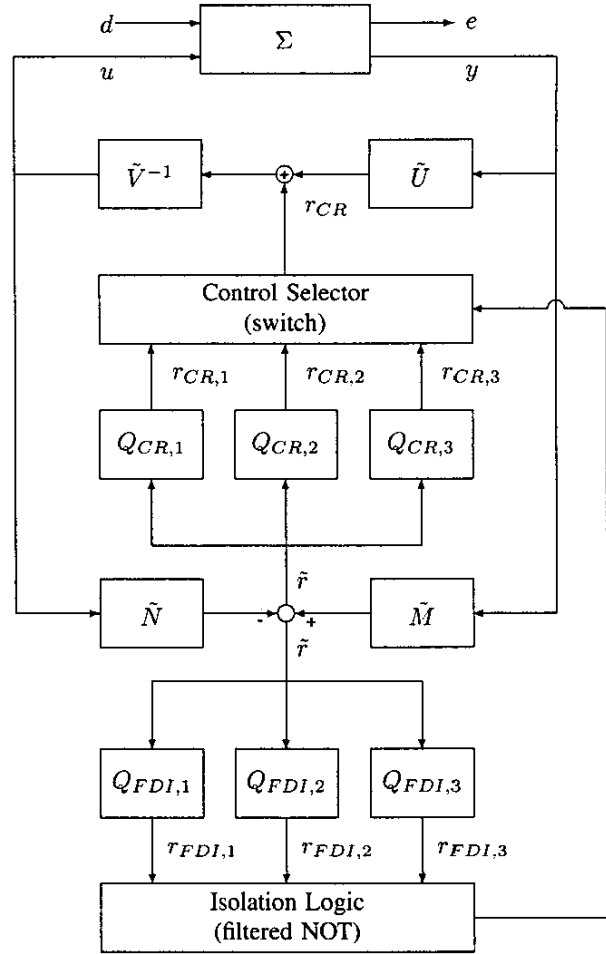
$d$

$\Sigma$

$e$

$u$

$y$

$\tilde{V}^{-1}$

$\tilde{U}$

$r_{CR}$

Control Selector
(switch)

$r_{CR,1}$

$r_{CR,2}$

$r_{CR,3}$

$Q_{CR,1}$

$Q_{CR,2}$

$Q_{CR,3}$

$\tilde{r}$

$\tilde{N}$

-

+

$\tilde{M}$

$\tilde{r}$

$Q_{FDI,1}$

$Q_{FDI,2}$

$Q_{FDI,3}$

$r_{FDI,1}$

$r_{FDI,2}$

$r_{FDI,3}$

Isolation Logic
(filtered NOT)